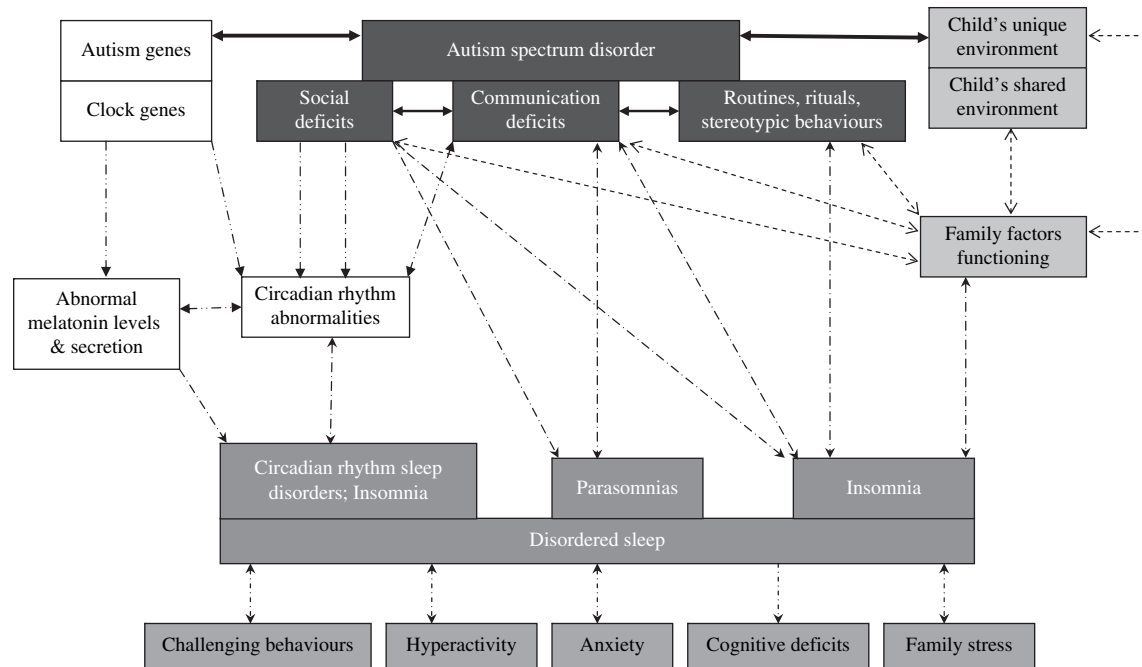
Autism genes

Clock genes

Autism spectrum disorder

Social deficits

Communication deficits

Routines, rituals, stereotypic behaviours

Child's unique environment

Child's shared environment

Family factors functioning

Abnormal melatonin levels & secretion

Circadian rhythm abnormalities

Circadian rhythm sleep disorders; Insomnia

Parasomnias

Insomnia

Disordered sleep

Challenging behaviours

Hyperactivity

Anxiety

Cognitive deficits

Family stress